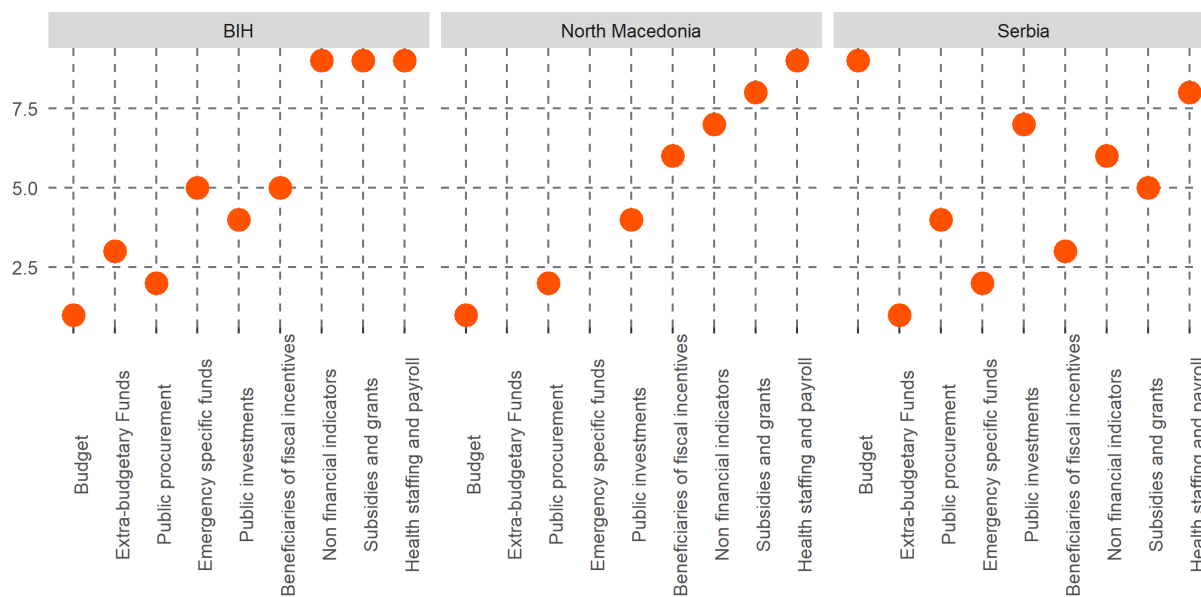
BIH

North Macedonia

Serbia

7.5
5.0
2.5

Budget
Extra-budgetary Funds
Public procurement
Emergency specific funds
Public investments
Beneficiaries of fiscal incentives
Non financial indicators
Subsidies and grants
Health staffing and payroll

Budget
Extra-budgetary Funds
Public procurement
Emergency specific funds
Public investments
Beneficiaries of fiscal incentives
Non financial indicators
Subsidies and grants
Health staffing and payroll

Budget
Extra-budgetary Funds
Public procurement
Emergency specific funds
Public investments
Beneficiaries of fiscal incentives
Non financial indicators
Subsidies and grants
Health staffing and payrol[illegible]